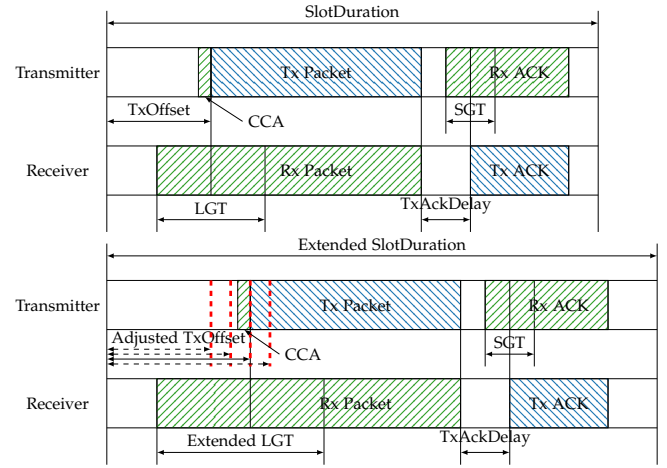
SlotDuration

Transmitter

Tx Packet

Rx ACK

TxOffset

CCA

SGT

Receiver

Rx Packet

Tx ACK

LGT

TxAckDelay

Extended SlotDuration

Transmitter

Tx Packet

Rx ACK

Adjusted TxOffset

CCA

SGT

Receiver

Rx Packet

Tx ACK

Extended LGT

TxAckDelay